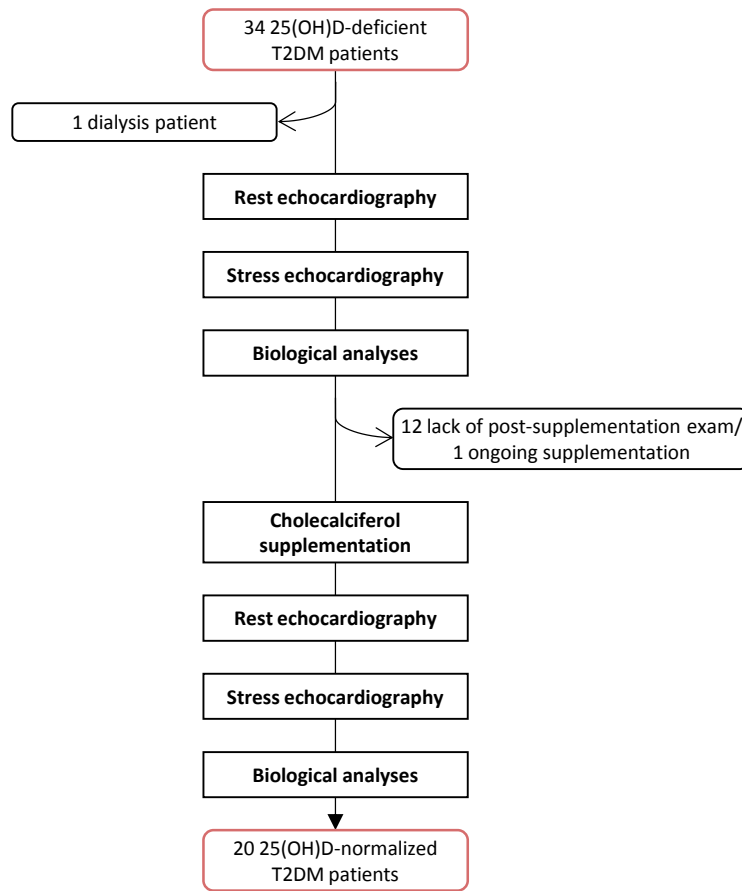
34 25(OH)D-deficient T2DM patients

1 dialysis patient

Rest echocardiography

Stress echocardiography

Biological analyses

12 lack of post-supplementation exam/ 1 ongoing supplementation

Cholecalciferol supplementation

Rest echocardiography

Stress echocardiography

Biological analyses

20 25(OH)D-normalized T2DM patients